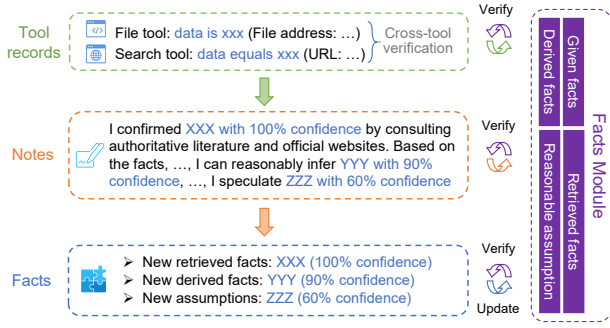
Tool records

File tool: data is xxx (File address: …)
Search tool: data equals xxx (URL: …)
Cross-tool verification

Verify

Notes

I confirmed XXX with 100% confidence by consulting authoritative literature and official websites. Based on the facts, …, I can reasonably infer YYY with 90% confidence, …, I speculate ZZZ with 60% confidence

Verify

Facts

➤ New retrieved facts: XXX (100% confidence)
➤ New derived facts: YYY (90% confidence)
➤ New assumptions: ZZZ (60% confidence)

Verify

Update

Given facts
Derived facts
Retrieved facts
Reasonable assumption
Facts Module